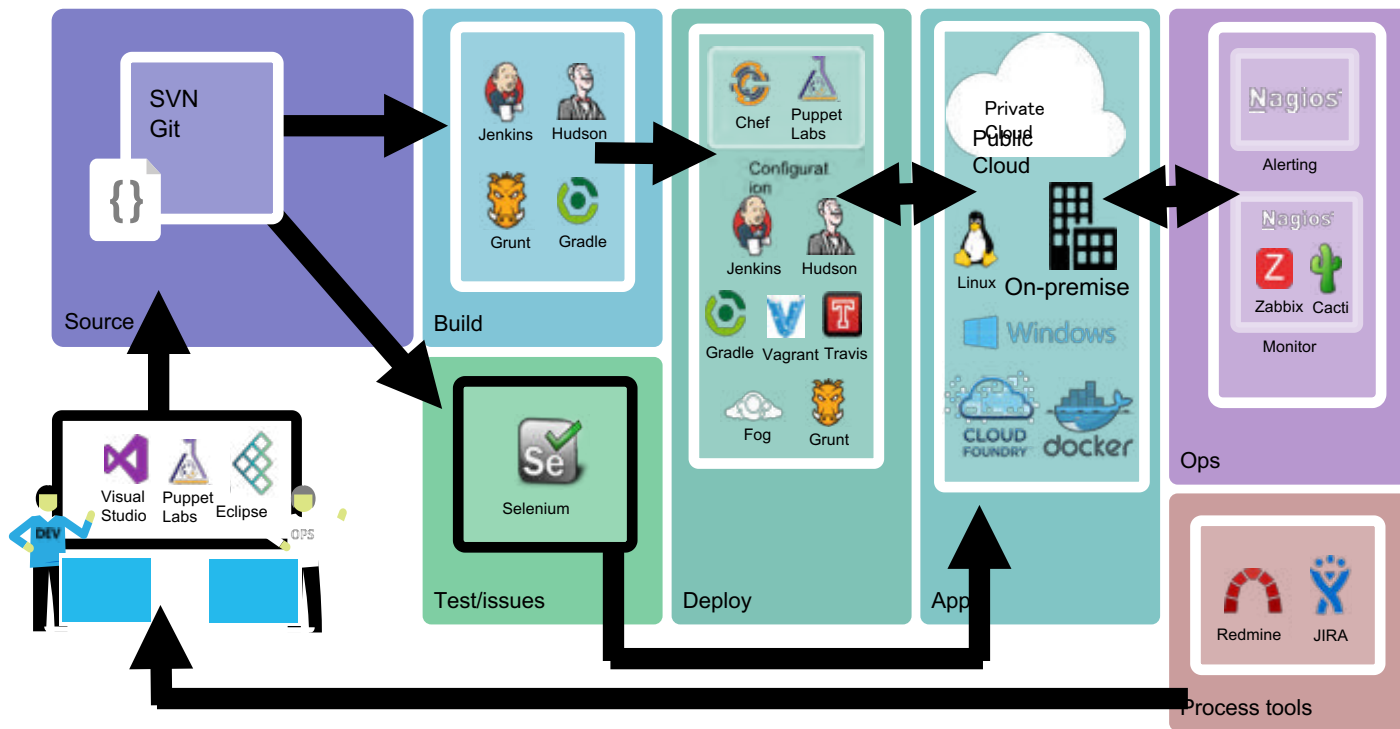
SVN
Git

{}

Source

Jenkins
Hudson
Grunt
Gradle

Build

Chef
Puppet Labs
Configurat ion
Jenkins
Hudson
Gradle
Vagrant
Travis
Fog
Grunt

Deploy

Private Cloud
Public Cloud
Linux
On-premise
Windows
CLOUD FOUNDRY
docker

App

Nagios
Alerting
Nagios
Zabbix
Cacti
Monitor

Ops

Selenium

Test/issues

Visual Studio
Puppet Labs
Eclipse
DEV
OPS

Redmine
JIRA

Process tools